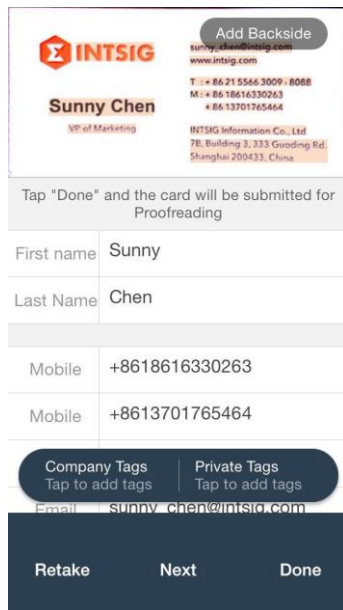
Add Backside

INTSIG

Sunny Chen
VP of Marketing

sunny_chen@intsig.com
www.intsig.com

T : + 86 21 5566 3009 - 8088
M : + 86 18616330263
+ 86 13701765464

INTSIG Information Co., Ltd
7B, Building 3, 333 Guoding Rd.
Shanghai 200433, China

Tap "Done" and the card will be submitted for Proofreading

| First name | Sunny |
|---|---|
| Last Name | Chen |

| Mobile | +8618616330263 |
|---|---|
| Mobile | +8613701765464 |

Company Tags
Tap to add tags

Private Tags
Tap to add tags

Email sunny_chen@intsig.com

Retake

Next

Done